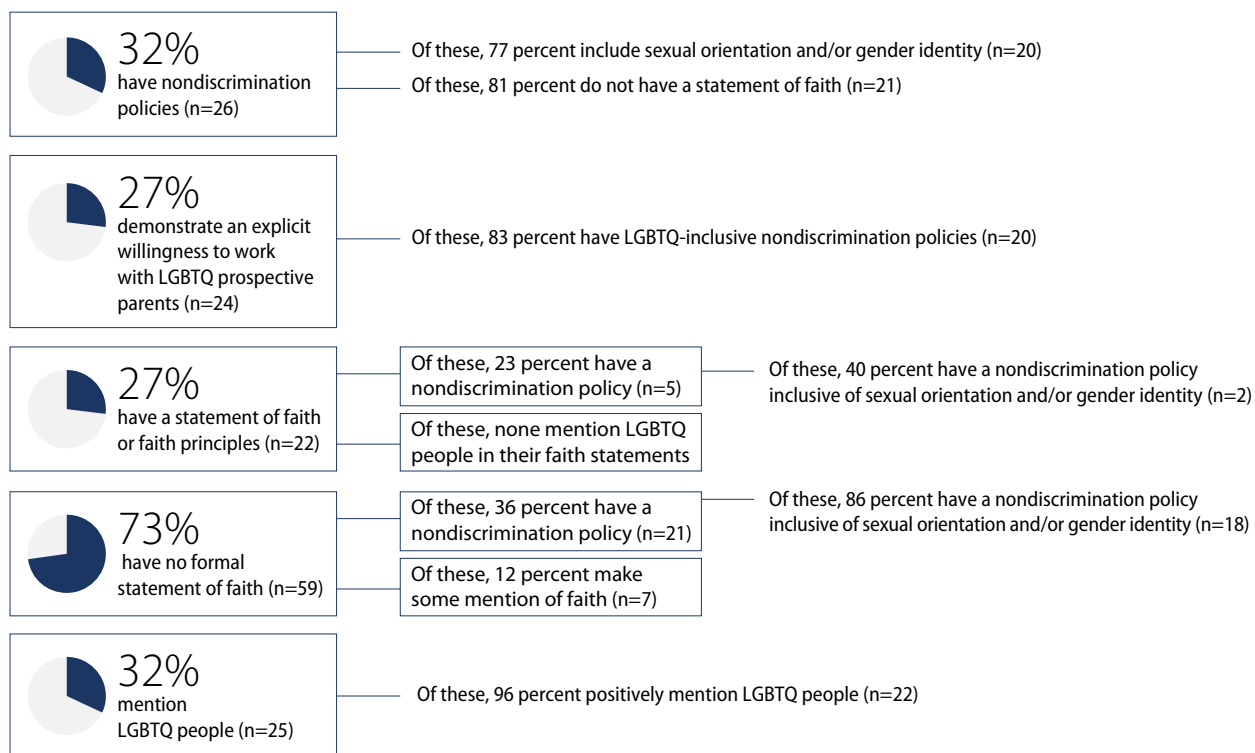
32%
have nondiscrimination policies (n=26)

Of these, 77 percent include sexual orientation and/or gender identity (n=20)

Of these, 81 percent do not have a statement of faith (n=21)

27%
demonstrate an explicit willingness to work with LGBTQ prospective parents (n=24)

Of these, 83 percent have LGBTQ-inclusive nondiscrimination policies (n=20)

27%
have a statement of faith or faith principles (n=22)

Of these, 23 percent have a nondiscrimination policy (n=5)

Of these, 40 percent have a nondiscrimination policy inclusive of sexual orientation and/or gender identity (n=2)

Of these, none mention LGBTQ people in their faith statements

73%
have no formal statement of faith (n=59)

Of these, 36 percent have a nondiscrimination policy (n=21)

Of these, 86 percent have a nondiscrimination policy inclusive of sexual orientation and/or gender identity (n=18)

Of these, 12 percent make some mention of faith (n=7)

32%
mention LGBTQ people (n=25)

Of these, 96 percent positively mention LGBTQ people (n=22)